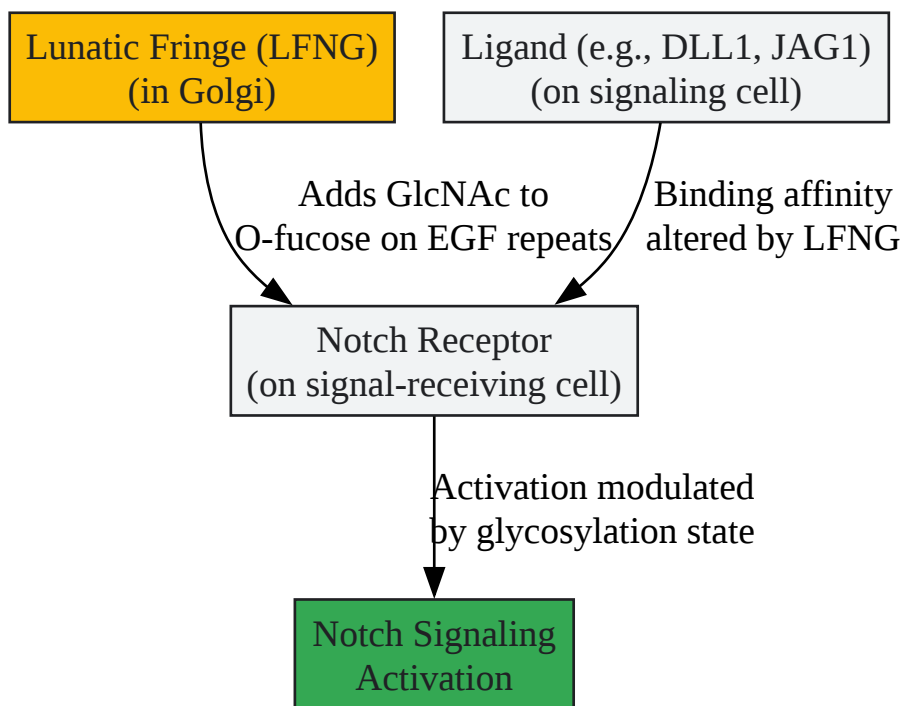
Lunatic Fringe (LFNG)
(in Golgi)

Ligand (e.g., DLL1, JAG1)
(on signaling cell)

Adds GlcNAc to
O-fucose on EGF repeats

Binding affinity
altered by LFNG

Notch Receptor
(on signal-receiving cell)

Activation modulated
by glycosylation state

Notch Signaling
Activation